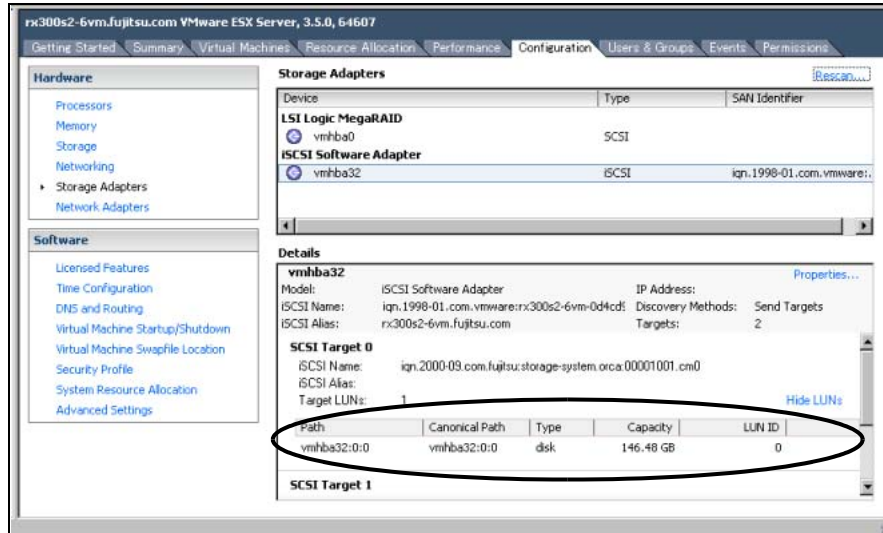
rx300s2-6vm.fujitsu.com VMware ESX Server, 3.5.0, 64607

Getting Started | Summary | Virtual Machines | Resource Allocation | Performance | Configuration | Users & Groups | Events | Permissions

Hardware

Processors
Memory
Storage
Networking
▸ Storage Adapters
Network Adapters

Software

Licensed Features
Time Configuration
DNS and Routing
Virtual Machine Startup/Shutdown
Virtual Machine Swapfile Location
Security Profile
System Resource Allocation
Advanced Settings

Storage Adapters

Rescan...

| Device | Type | SAN Identifier |
|---|---|---|
| LSI Logic MegaRAID | | |
| vmhba0 | SCSI | |
| iSCSI Software Adapter | | |
| vmhba32 | iSCSI | iqn.1998-01.com.vmware:. |

Details

vmhba32

Properties...

Model: iSCSI Software Adapter
iSCSI Name: iqn.1998-01.com.vmware:rx300s2-6vm-0d4cd!
iSCSI Alias: rx300s2-6vm.fujitsu.com
IP Address:
Discovery Methods: Send Targets
Targets: 2

SCSI Target 0

iSCSI Name: iqn.2000-09.com.fujitsu:storage-system.orca:00001001.cm0
iSCSI Alias:
Target LUNs: 1

Hide LUNs

| Path | Canonical Path | Type | Capacity | LUN ID |
|---|---|---|---|---|
| vmhba32:0:0 | vmhba32:0:0 | disk | 146.48 GB | 0 |

SCSI Target 1